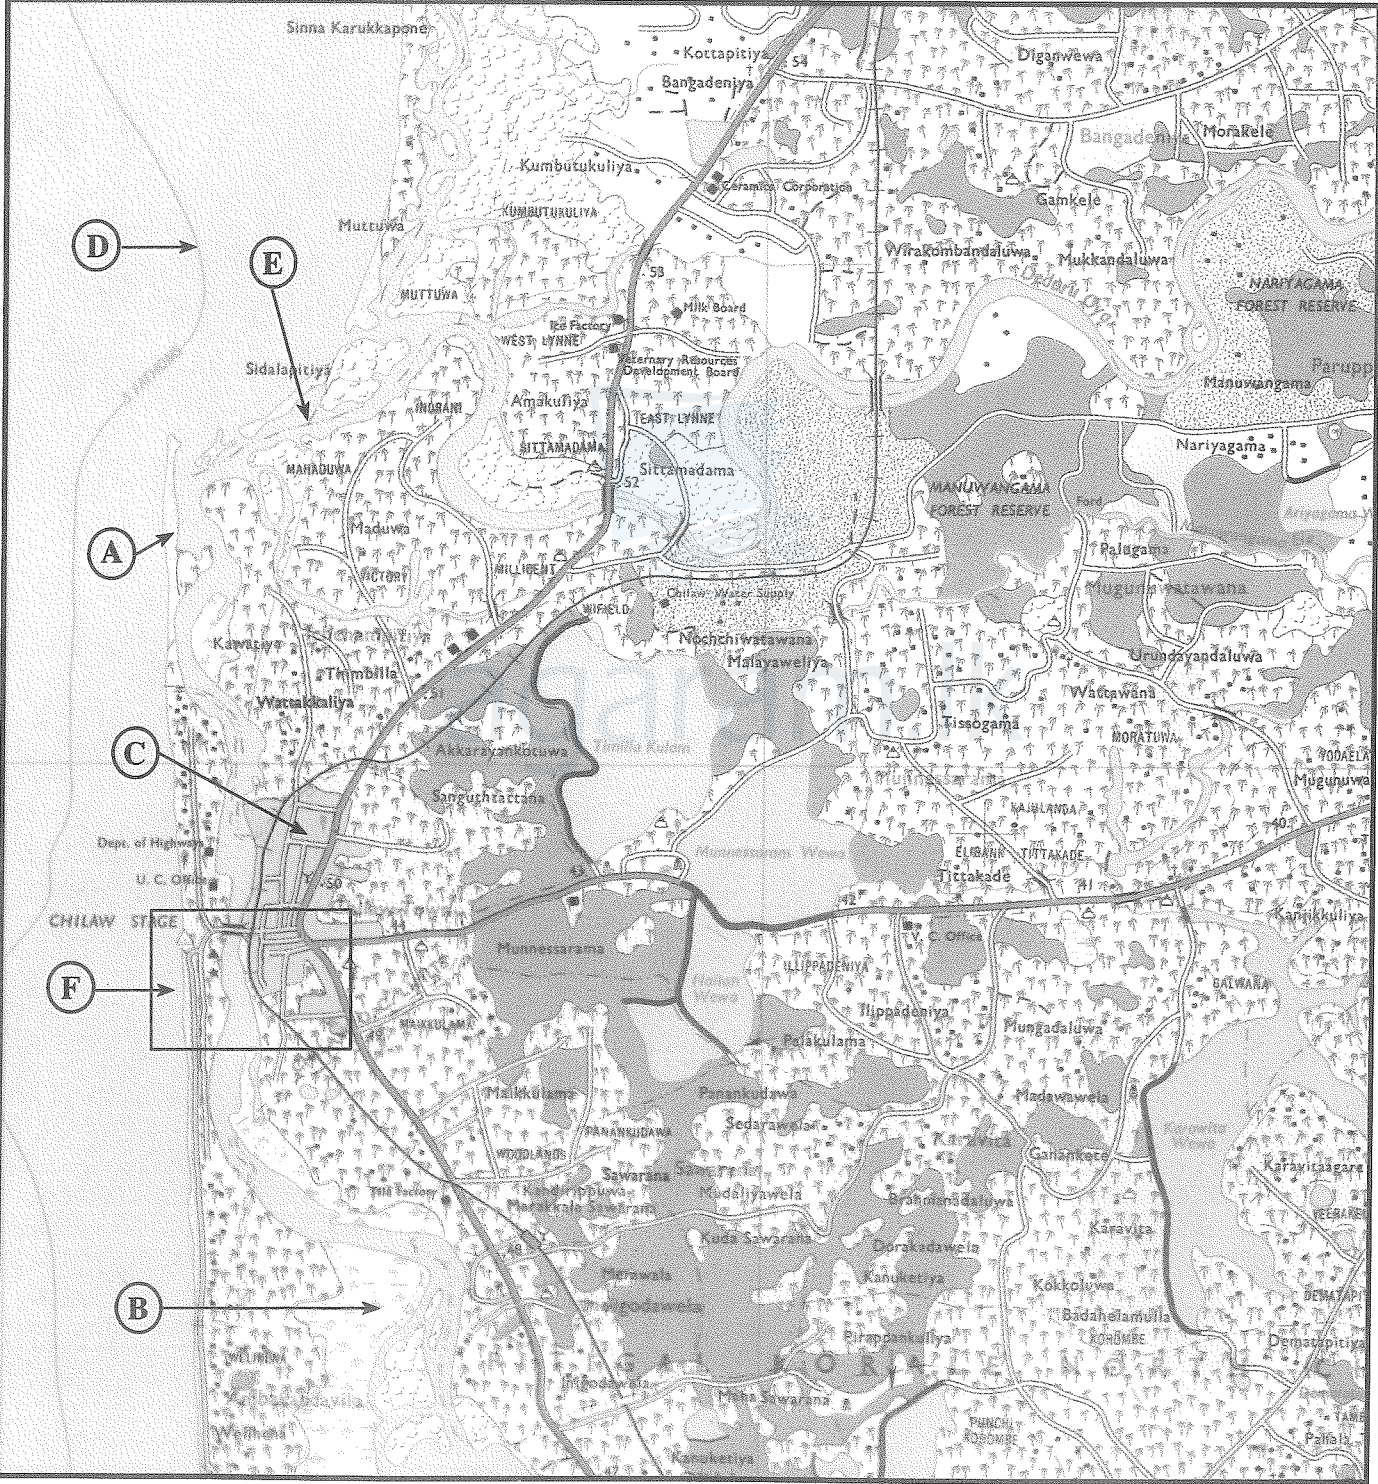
Sinna Karukkapone
Kottapitiya
54
Diganwewa
Bangadeniya
Bangadeniya
Morakele
Kumbutukuliya
Ceramics Corporation
KUMBUTUKULIYA
Gamkele
Muttuwa
D
E
Wirakombandaluwa
Mukkandaluwa
Deduru Oya
NARIYAGAMA FOREST RESERVE
53
MUTTUWA
Milk Board
Ice Factory
WEST LYNNE
Veterinary Resources Development Board
Parupp
Sidalapitiya
Manuwangama
INDRANI
Amakuliya
EAST LYNNE
Nariyagama
SITTAMADAMA
Sittamadama
MAHADUWA
52
MANUWANGAMA FOREST RESERVE
Ford
Maduwa
A
MILLICENT
Palugama
VICTORY
Ariyagama Wewa
WIFIELD
Chilaw Water Supply
Mugunuwatawana
Kawatiya
Nochchiwatawana
Malayaweliya
Urundayandaluwa
Thimbilla
Wattakkaliya
Wattawana
Tissogama
C
Akkarayankotuwa
Tabilla Kulam
MORATUWA
YODAELA
Sanguthtattana
Munnessaram
Muguruwa
RAJULANDA
40
Dept. of Highways
Munnessaram Wewa
ELIBANK
TITTAKADE
U. C. Office
50
45
Tittakade
CHILAW STAGE
42
Kanikkuliya
Munnessarama
V. C. Office
F
Hollen Wewa
ILLIPPADENIYA
GALWANA
Ilippadeniya
MAKKULAMA
Palakulama
Ilungadaluwa
Maikkulama
Panankudawa
Madawawela
PANANKUDAWA
Sedarawela
Karawita
Karawita Wewa
WOODLANDS
Sawarana
Sawarana
Ganankete
Karavitagara
Tile Factory
Kandappuwa
Mudaliyawela
Brahmanadaluwa
Meddekale Sawarana
Karavita
48
Kuda Sawarana
Dorakadawela
Marawala
Kanuketiya
Kokkoluwa
B
Ingodawela
Badahelamulla
KOHOMBE
DEMATAPI
Pirappankuliya
Dematapitiya
WELLHENA
Ingodawela
Maha Sawarana
PUNCHI KOHOMBE
Wellhena
Kanuketiya
Pallala